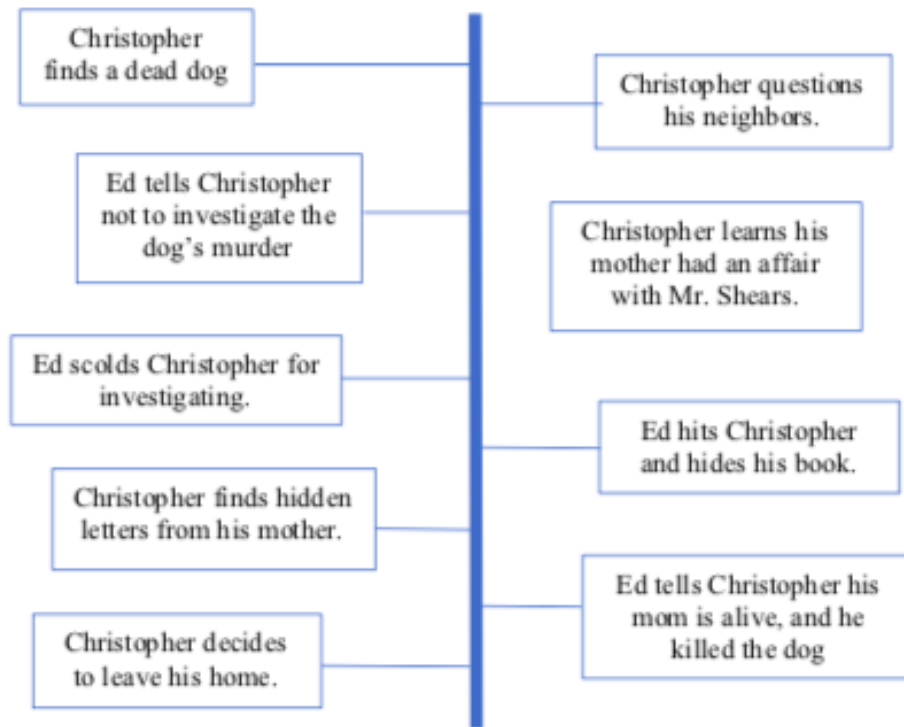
Christopher finds a dead dog

Christopher questions his neighbors.

Ed tells Christopher not to investigate the dog's murder

Christopher learns his mother had an affair with Mr. Shears.

Ed scolds Christopher for investigating.

Ed hits Christopher and hides his book.

Christopher finds hidden letters from his mother.

Ed tells Christopher his mom is alive, and he killed the dog

Christopher decides to leave his home.